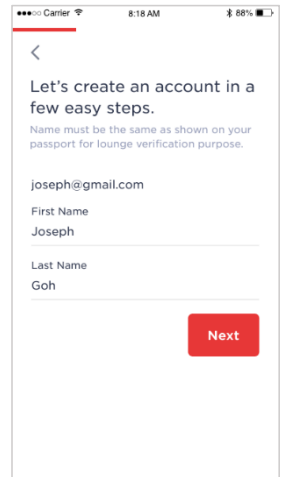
●●●○○ Carrier 8:18 AM 88%

<

Let's create an account in a few easy steps.

Name must be the same as shown on your passport for lounge verification purpose.

joseph@gmail.com

First Name
Joseph

Last Name
Goh

Next